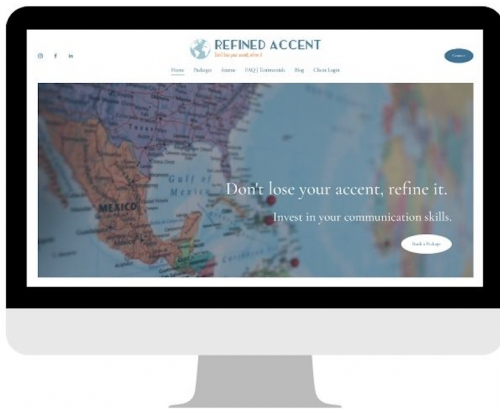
REFINED ACCENT
Don't lose your accent, refine it.

Contact

Home Packages Intense FAQ | Testimonials Blog Client Login

Gulf of Mexico

MEXICO

Don't lose your accent, refine it.

Invest in your communication skills.

Book a Package